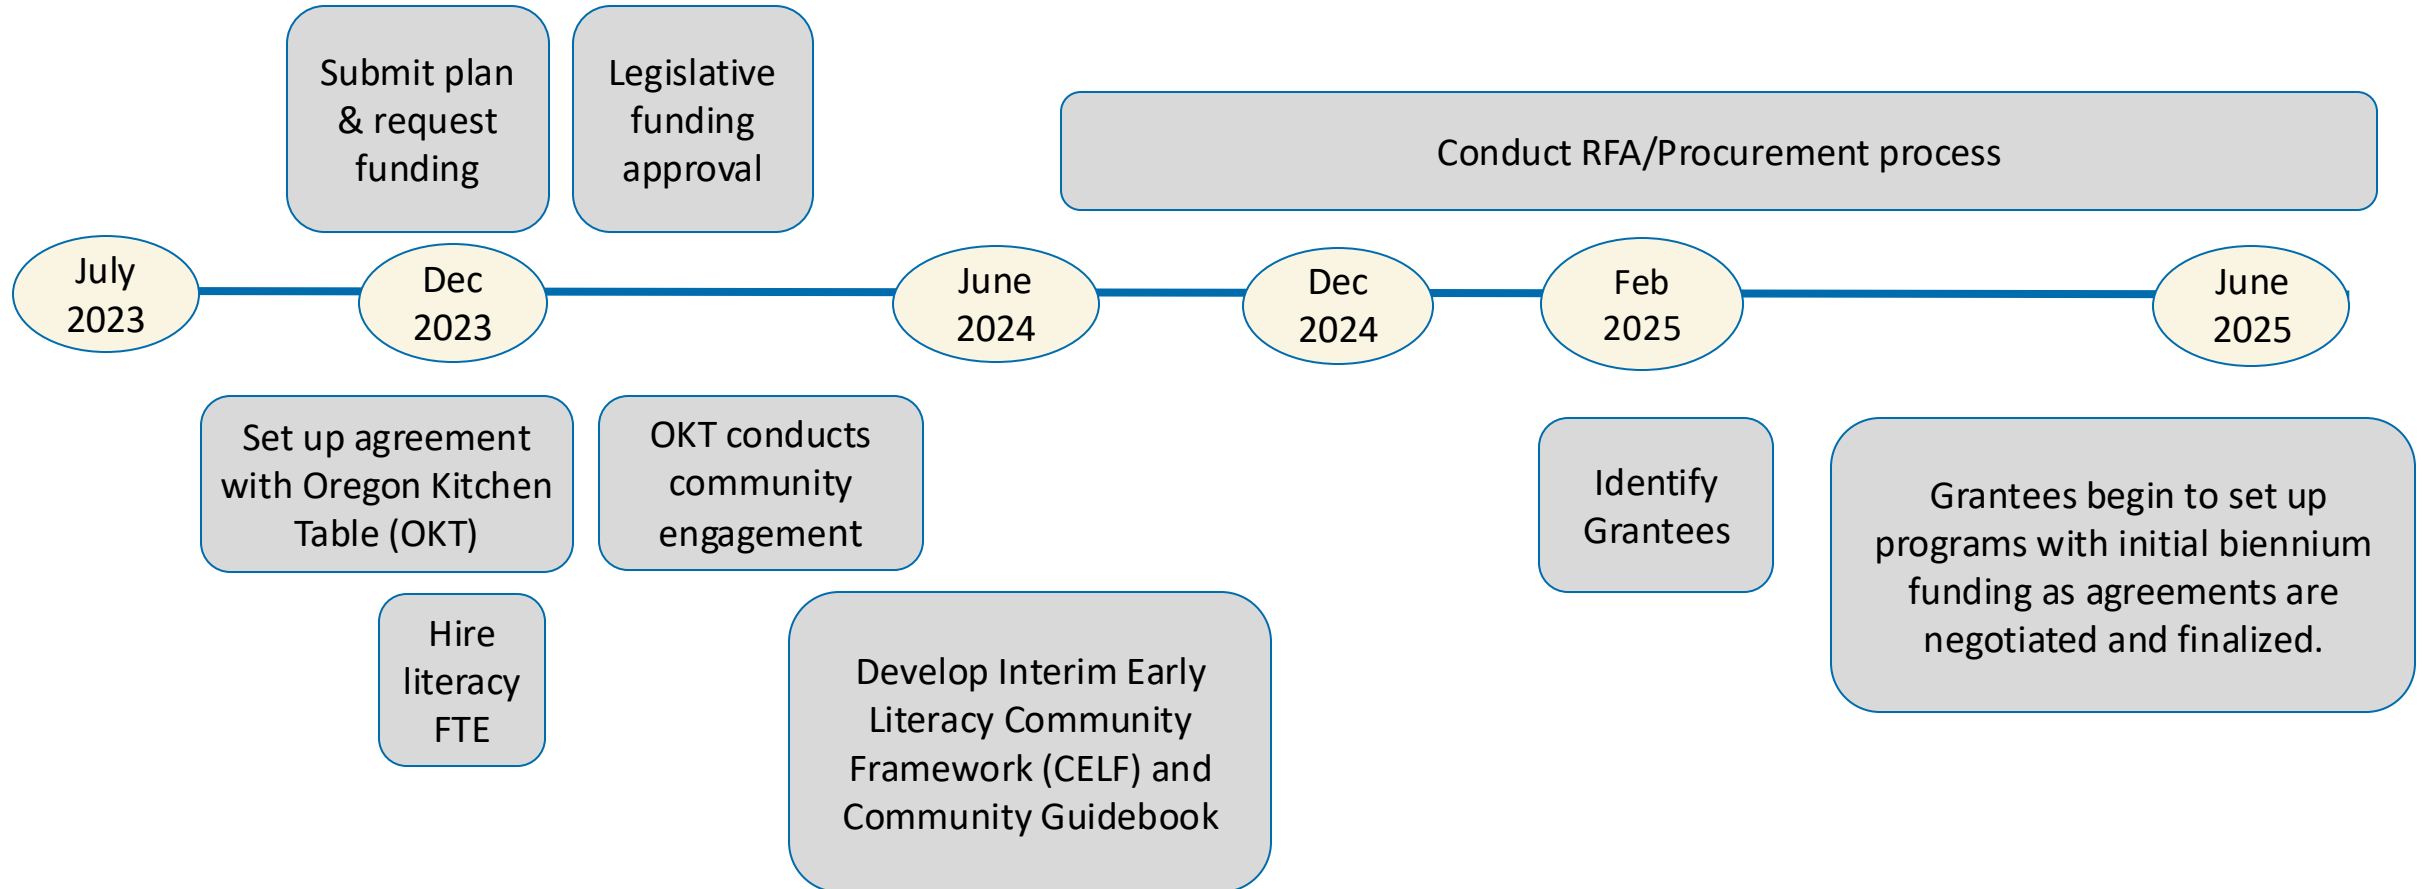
Submit plan & request funding

Legislative funding approval

Conduct RFA/Procurement process

July 2023

Dec 2023

June 2024

Dec 2024

Feb 2025

June 2025

Set up agreement with Oregon Kitchen Table (OKT)

OKT conducts community engagement

Identify Grantees

Grantees begin to set up programs with initial biennium funding as agreements are negotiated and finalized.

Hire literacy FTE

Develop Interim Early Literacy Community Framework (CELF) and Community Guidebook